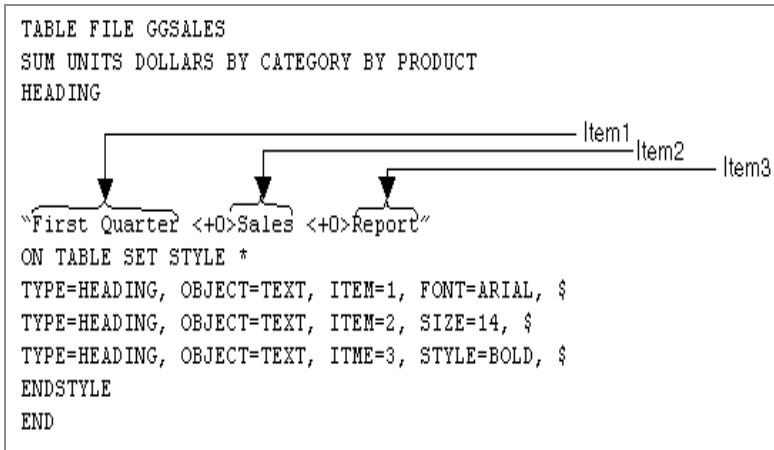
TABLE FILE GGSALES
SUM UNITS DOLLARS BY CATEGORY BY PRODUCT
HEADING

Item1
Item2
Item3

"First Quarter <+0>Sales <+0>Report"
ON TABLE SET STYLE *
TYPE=HEADING, OBJECT=TEXT, ITEM=1, FONT=ARIAL, $
TYPE=HEADING, OBJECT=TEXT, ITEM=2, SIZE=14, $
TYPE=HEADING, OBJECT=TEXT, ITME=3, STYLE=BOLD, $
ENDSTYLE
END